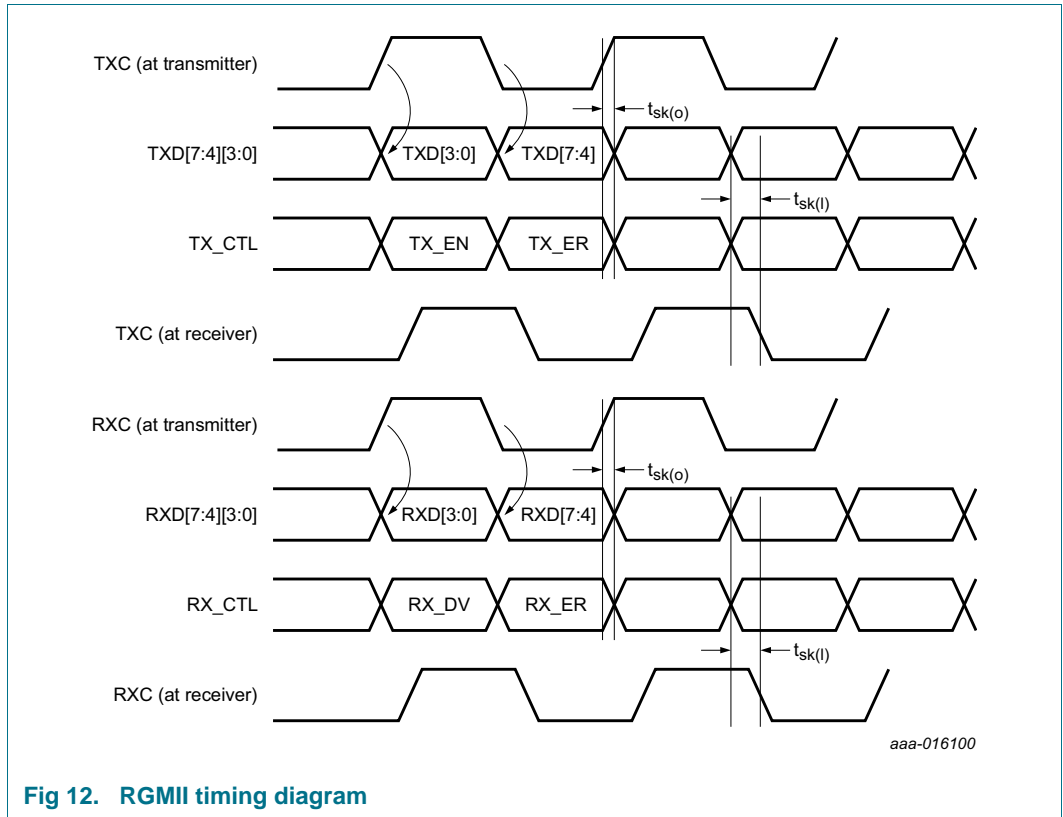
TXC (at transmitter)

$t_{sk(o)}$

TXD[7:4][3:0]

TXD[3:0]

TXD[7:4]

$t_{sk(l)}$

TX_CTL

TX_EN

TX_ER

TXC (at receiver)

RXC (at transmitter)

$t_{sk(o)}$

RXD[7:4][3:0]

RXD[3:0]

RXD[7:4]

RX_CTL

RX_DV

RX_ER

$t_{sk(l)}$

RXC (at receiver)

aaa-016100

Fig 12. RGMII timing diagram